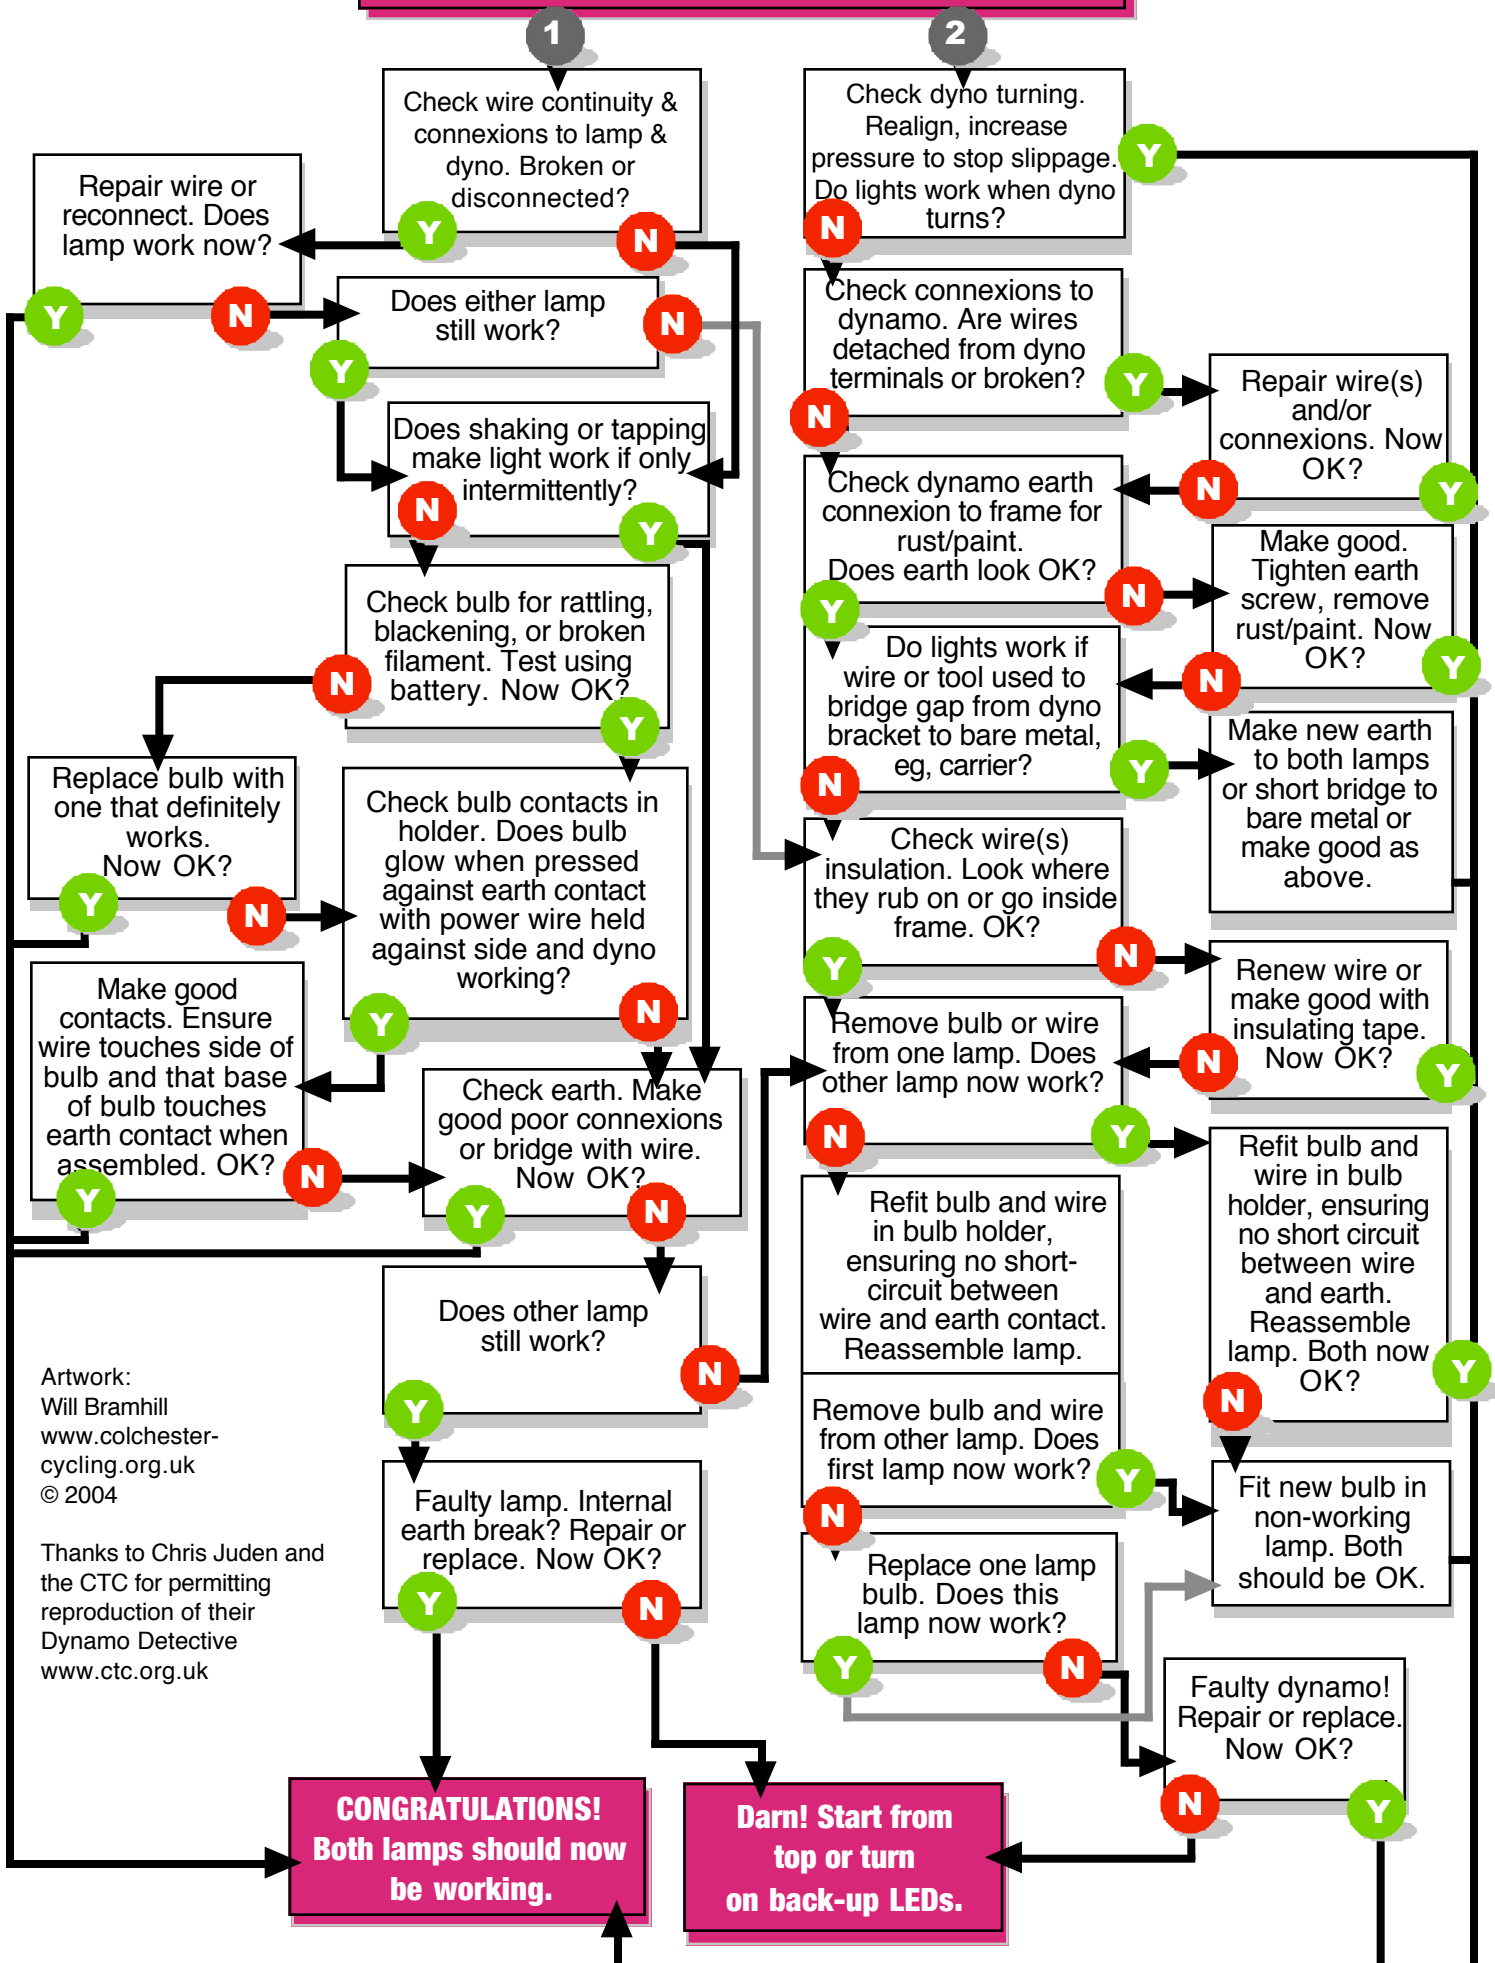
1

2

Check wire continuity & connexions to lamp & dyno. Broken or disconnected?

Y N

Repair wire or reconnect. Does lamp work now?

Y N

Does either lamp still work?

Y N

Does shaking or tapping make light work if only intermittently?

N Y

Check bulb for rattling, blackening, or broken filament. Test using battery. Now OK?

N Y

Replace bulb with one that definitely works. Now OK?

Y N

Check bulb contacts in holder. Does bulb glow when pressed against earth contact with power wire held against side and dyno working?

Y N

Make good contacts. Ensure wire touches side of bulb and that base of bulb touches earth contact when assembled. OK?

Y N

Check earth. Make good poor connexions or bridge with wire. Now OK?

Y N

Does other lamp still work?

Y N

Faulty lamp. Internal earth break? Repair or replace. Now OK?

Y N

Artwork: Will Bramhill www.colchester-cycling.org.uk © 2004

Thanks to Chris Juden and the CTC for permitting reproduction of their Dynamo Detective www.ctc.org.uk

CONGRATULATIONS! Both lamps should now be working.

Darn! Start from top or turn on back-up LEDs.

Check dyno turning. Realign, increase pressure to stop slippage. Do lights work when dyno turns?

Y N

Check connexions to dynamo. Are wires detached from dyno terminals or broken?

Y N

Repair wire(s) and/or connexions. Now OK?

N Y

Check dynamo earth connexion to frame for rust/paint. Does earth look OK?

Y N

Make good. Tighten earth screw, remove rust/paint. Now OK?

N Y

Do lights work if wire or tool used to bridge gap from dyno bracket to bare metal, eg, carrier?

N Y

Make new earth to both lamps or short bridge to bare metal or make good as above.

Check wire(s) insulation. Look where they rub on or go inside frame. OK?

Y N

Renew wire or make good with insulating tape. Now OK?

N Y

Remove bulb or wire from one lamp. Does other lamp now work?

N Y

Refit bulb and wire in bulb holder, ensuring no short circuit between wire and earth. Reassemble lamp. Both now OK?

Y N

Refit bulb and wire in bulb holder, ensuring no short-circuit between wire and earth contact. Reassemble lamp.

Remove bulb and wire from other lamp. Does first lamp now work?

Y N

Fit new bulb in non-working lamp. Both should be OK.

Replace one lamp bulb. Does this lamp now work?

Y N

Faulty dynamo! Repair or replace. Now OK?

N Y